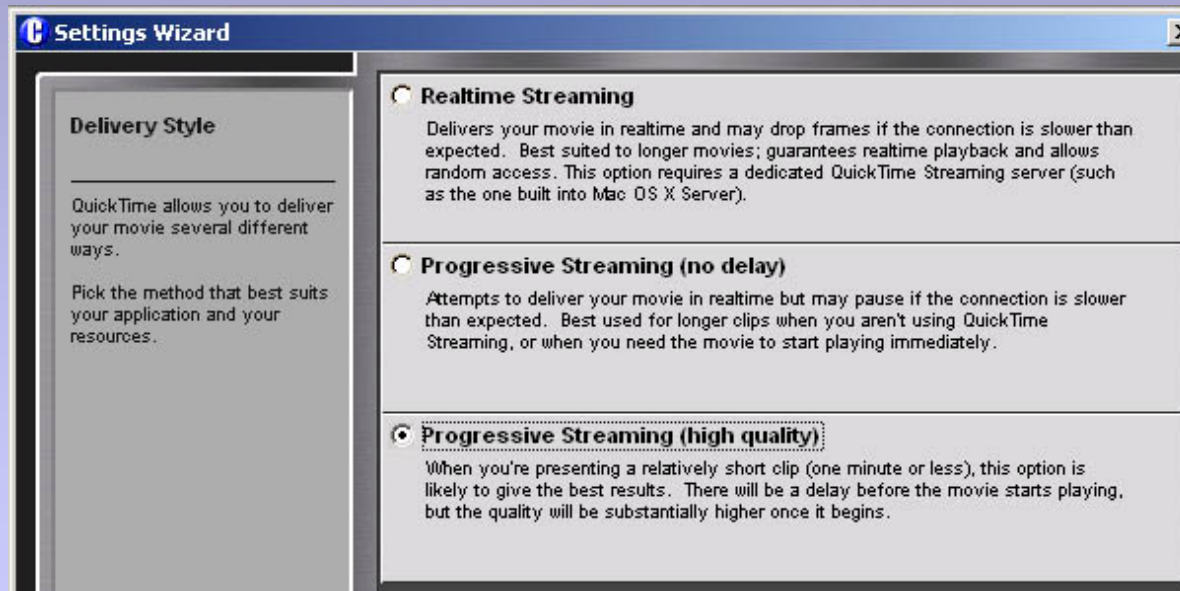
Settings Wizard

Delivery Style

QuickTime allows you to deliver your movie several different ways.

Pick the method that best suits your application and your resources.

Realtime Streaming

Delivers your movie in realtime and may drop frames if the connection is slower than expected. Best suited to longer movies; guarantees realtime playback and allows random access. This option requires a dedicated QuickTime Streaming server (such as the one built into Mac OS X Server).

Progressive Streaming (no delay)

Attempts to deliver your movie in realtime but may pause if the connection is slower than expected. Best used for longer clips when you aren't using QuickTime Streaming, or when you need the movie to start playing immediately.

Progressive Streaming (high quality)

When you're presenting a relatively short clip (one minute or less), this option is likely to give the best results. There will be a delay before the movie starts playing, but the quality will be substantially higher once it begins.